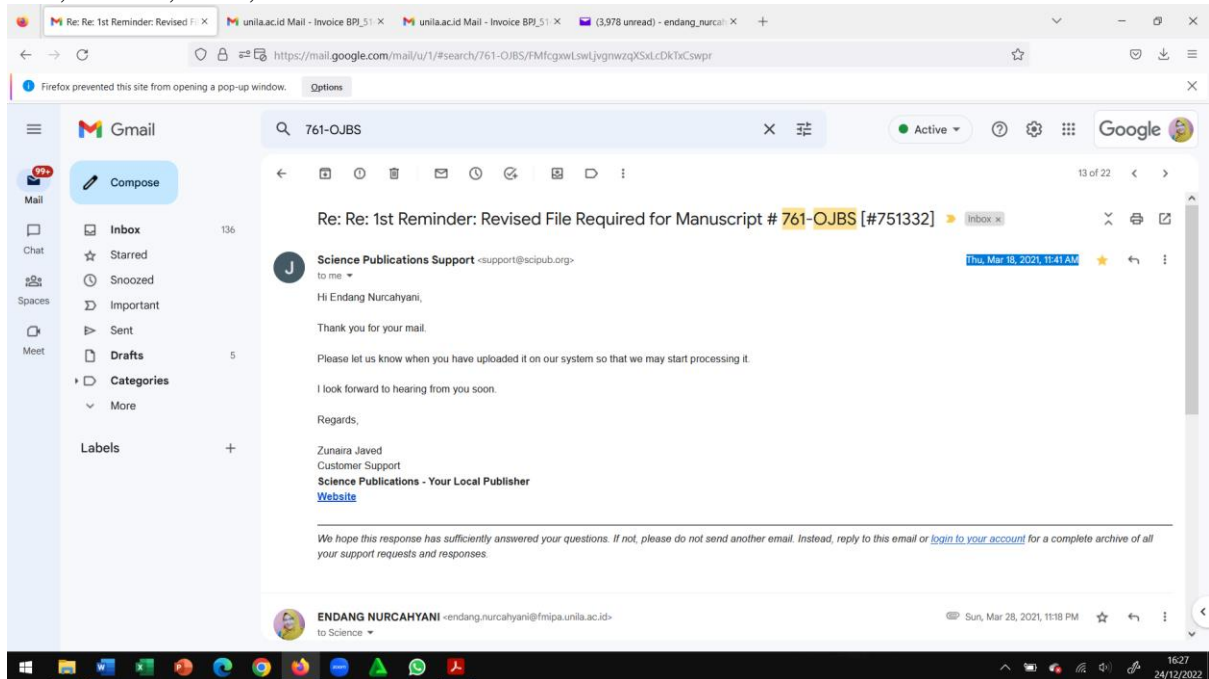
Re: Re: 1st Reminder: Revised F
unila.ac.id Mail - Invoice BPJ_51
unila.ac.id Mail - Invoice BPJ_51
(3,978 unread) - endang_nurcah

https://mail.google.com/mail/u/1/#search/761-OJBS/FMfcgxwLswLjvgnwzqXSxLcDkTxCswpr

Firefox prevented this site from opening a pop-up window. Options

Gmail

761-OJBS

Active

Google

99+
Mail

Chat

Spaces

Meet

Compose

Inbox 136
Starred
Snoozed
Important
Sent
Drafts 5
Categories
More

Labels +

13 of 22

Re: Re: 1st Reminder: Revised File Required for Manuscript # 761-OJBS [#751332] Inbox ×

Science Publications Support <support@scipub.org>
to me

Thu, Mar 18, 2021, 11:41 AM

Hi Endang Nurcahyani,

Thank you for your mail.

Please let us know when you have uploaded it on our system so that we may start processing it.

I look forward to hearing from you soon.

Regards,

Zunaira Javed
Customer Support
Science Publications - Your Local Publisher
Website

We hope this response has sufficiently answered your questions. If not, please do not send another email. Instead, reply to this email or login to your account for a complete archive of all your support requests and responses.

ENDANG NURCAHYANI <endang.nurcahyani@fmipa.unila.ac.id>
to Science

Sun, Mar 28, 2021, 11:18 PM

16:27
24/12/2022